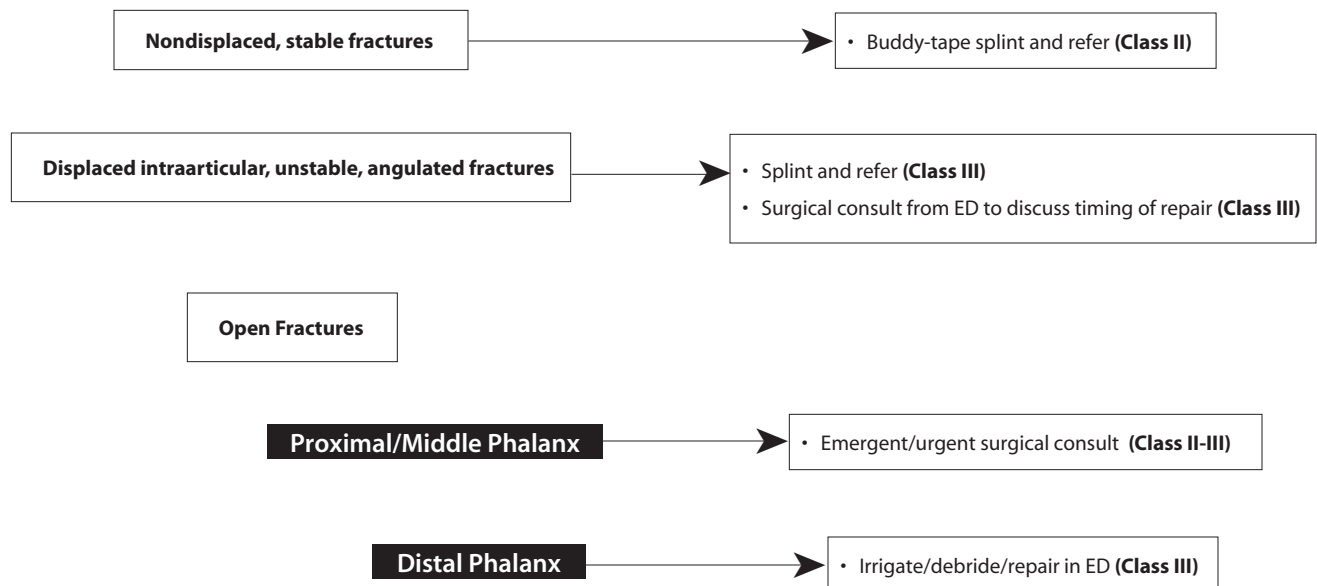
**Nondisplaced, stable fractures**

• Buddy-tape splint and refer **(Class II)**

**Displaced intraarticular, unstable, angulated fractures**

• Splint and refer **(Class III)**
• Surgical consult from ED to discuss timing of repair **(Class III)**

**Open Fractures**

**Proximal/Middle Phalanx**

• Emergent/urgent surgical consult **(Class II-III)**

**Distal Phalanx**

• Irrigate/debride/repair in ED **(Class III)**